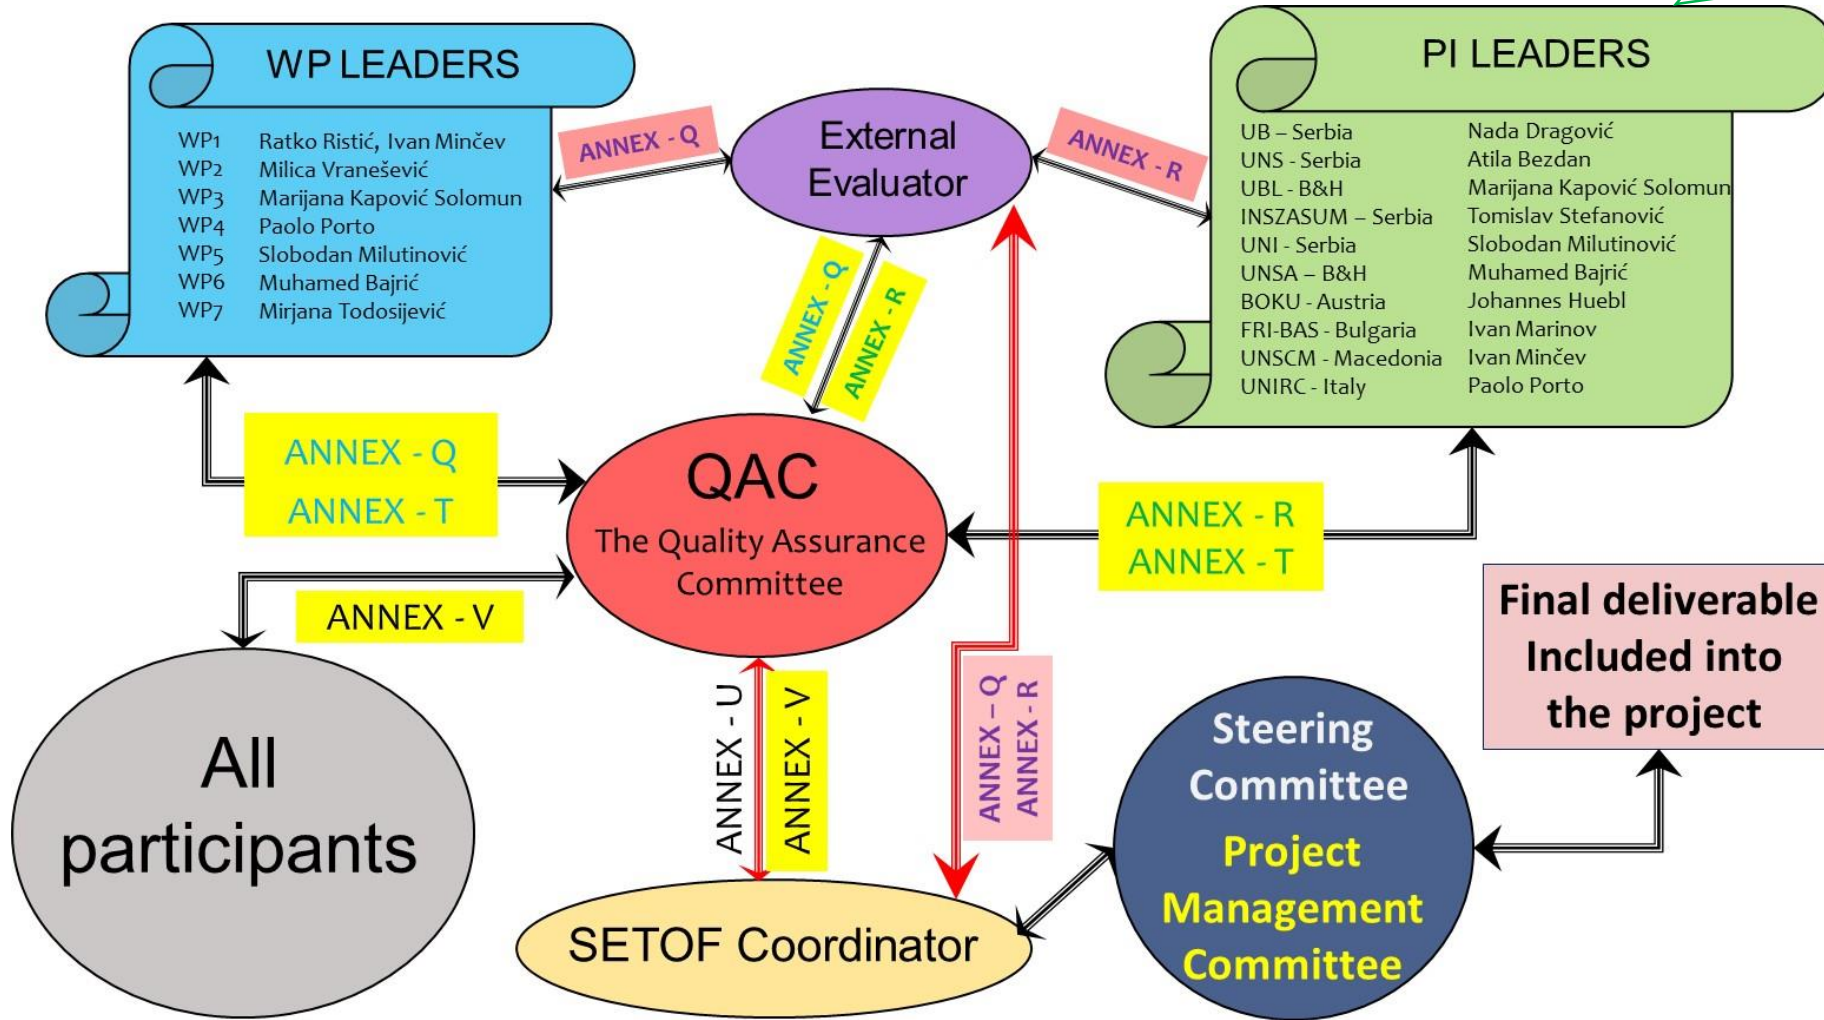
WP LEADERS

| | |
|---|---|
| WP1 | Ratko Ristić, Ivan Minčev |
| WP2 | Milica Vranešević |
| WP3 | Marijana Kapović Solomun |
| WP4 | Paolo Porto |
| WP5 | Slobodan Milutinović |
| WP6 | Muhamed Bajrić |
| WP7 | Mirjana Todosijević |

ANNEX - Q

External Evaluator

ANNEX - R

PI LEADERS

| | |
|---|---|
| UB – Serbia | Nada Dragović |
| UNS - Serbia | Atila Bezdan |
| UBL - B&H | Marijana Kapović Solomun |
| INSZASUM – Serbia | Tomislav Stefanović |
| UNI - Serbia | Slobodan Milutinović |
| UNSA – B&H | Muhamed Bajrić |
| BOKU - Austria | Johannes Huebl |
| FRI-BAS - Bulgaria | Ivan Marinov |
| UNSCM - Macedonia | Ivan Minčev |
| UNIRC - Italy | Paolo Porto |

ANNEX - Q
ANNEX - R

ANNEX - Q
ANNEX - T

QAC
The Quality Assurance Committee

ANNEX - R
ANNEX - T

ANNEX - V

Final deliverable Included into the project

All participants

ANNEX - U
ANNEX - V

ANNEX – Q
ANNEX - R

Steering Committee
Project Management Committee

SETOF Coordinator